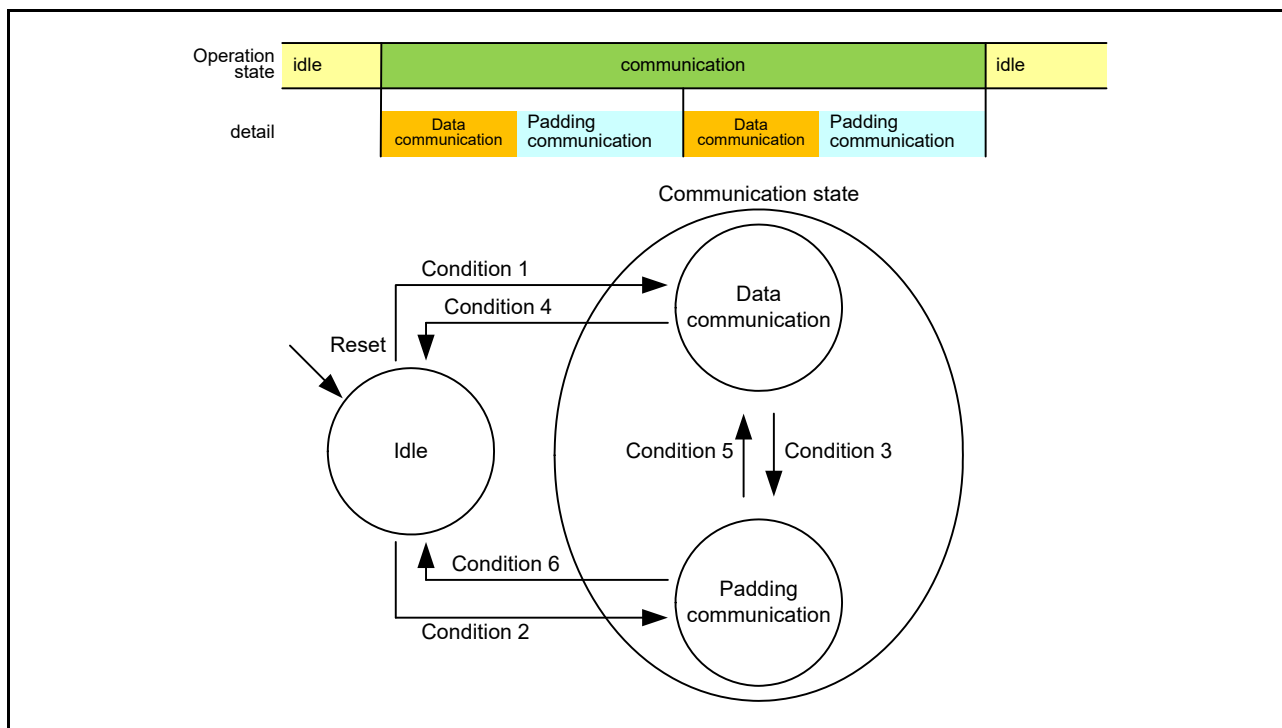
Operation state

| idle | communication | idle |
|---|---|---|

detail

| Data communication | Padding communication | Data communication | Padding communication |
|---|---|---|---|

Communication state

Condition 1

Condition 4

Reset

Data communication

Idle

Condition 5

Condition 3

Condition 6

Padding communication

Condition 2